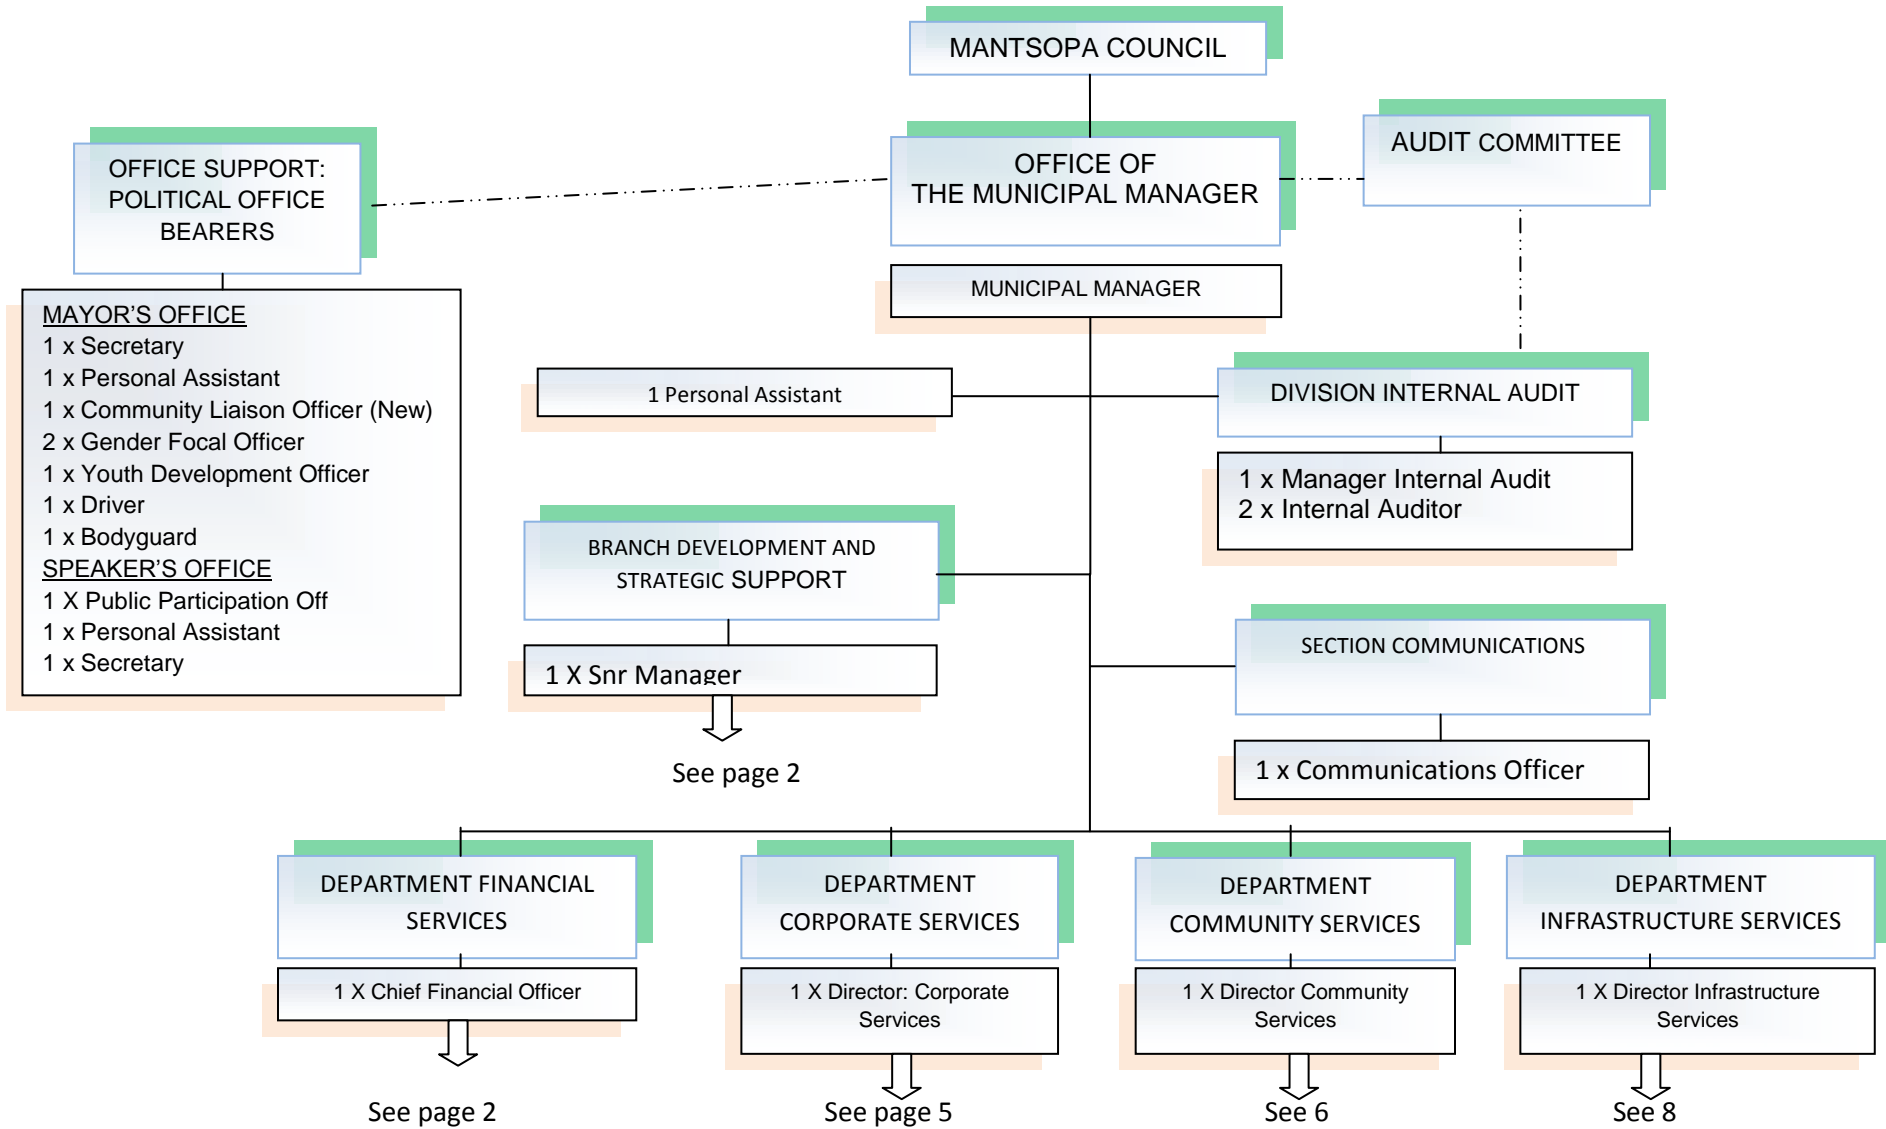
MANTSOPA COUNCIL

OFFICE SUPPORT: POLITICAL OFFICE BEARERS

OFFICE OF THE MUNICIPAL MANAGER

AUDIT COMMITTEE

MUNICIPAL MANAGER

MAYOR'S OFFICE
1 x Secretary
1 x Personal Assistant
1 x Community Liaison Officer (New)
2 x Gender Focal Officer
1 x Youth Development Officer
1 x Driver
1 x Bodyguard
SPEAKER'S OFFICE
1 X Public Participation Off
1 x Personal Assistant
1 x Secretary

1 Personal Assistant

DIVISION INTERNAL AUDIT

1 x Manager Internal Audit
2 x Internal Auditor

BRANCH DEVELOPMENT AND STRATEGIC SUPPORT

1 X Snr Manager

See page 2

SECTION COMMUNICATIONS

1 x Communications Officer

DEPARTMENT FINANCIAL SERVICES

1 X Chief Financial Officer

See page 2

DEPARTMENT CORPORATE SERVICES

1 X Director: Corporate Services

See page 5

DEPARTMENT COMMUNITY SERVICES

1 X Director Community Services

See 6

DEPARTMENT INFRASTRUCTURE SERVICES

1 X Director Infrastructure Services

See 8